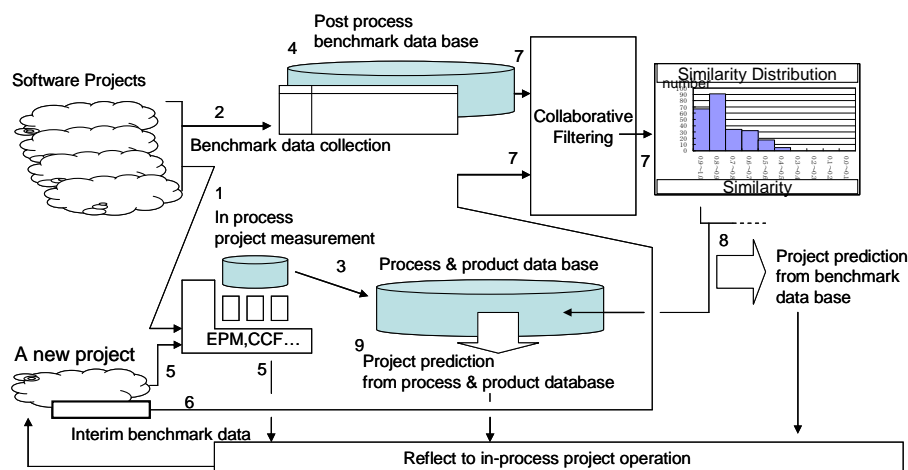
Post process benchmark data base

4

7

Software Projects

2

Benchmark data collection

Collaborative Filtering

7

7

Similarity Distribution

number

Similarity

1

In process project measurement

3

Process & product data base

8

Project prediction from benchmark data base

EPM,CCF…

A new project

9

Project prediction from process & product database

5

5

6

Interim benchmark data

Reflect to in-process project operation